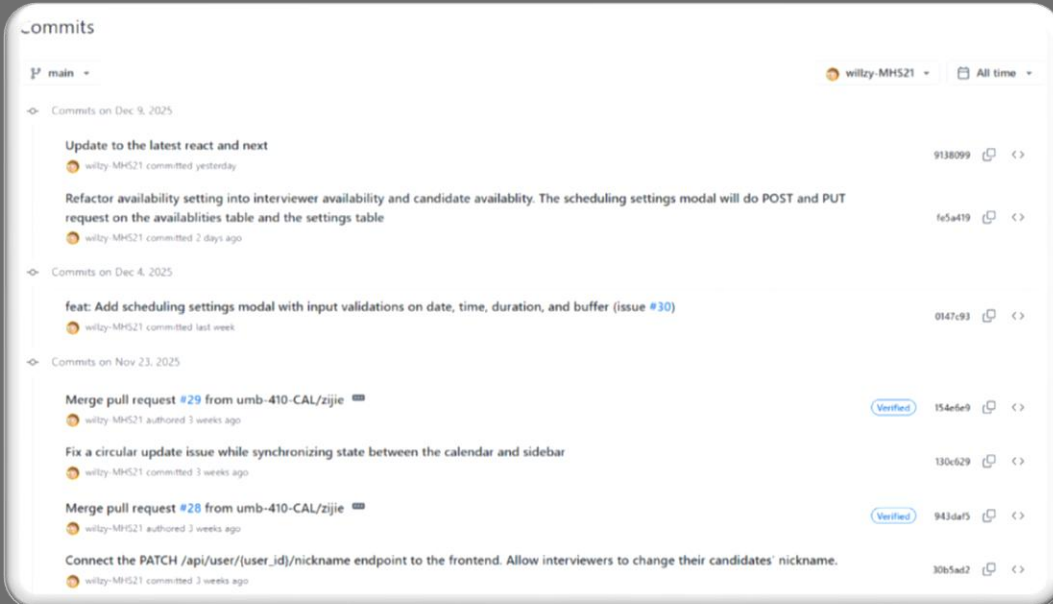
ommits

main

willzy-MHS21

All time

Commits on Dec 9, 2025

Update to the latest react and next

willzy-MHS21 committed yesterday

9138099

Refactor availability setting into interviewer availability and candidate availablity. The scheduling settings modal will do POST and PUT request on the availablities table and the settings table

willzy-MHS21 committed 2 days ago

fe5a419

Commits on Dec 4, 2025

feat: Add scheduling settings modal with input validations on date, time, duration, and buffer (issue #30)

willzy-MHS21 committed last week

0147c93

Commits on Nov 23, 2025

Merge pull request #29 from umb-410-CAL/zijie

willzy-MHS21 authored 3 weeks ago

Verified

154e6e9

Fix a circular update issue while synchronizing state between the calendar and sidebar

willzy-MHS21 committed 3 weeks ago

130c629

Merge pull request #28 from umb-410-CAL/zijie

willzy-MHS21 authored 3 weeks ago

Verified

943daf5

Connect the PATCH /api/user/{user_id}/nickname endpoint to the frontend. Allow interviewers to change their candidates' nickname.

willzy-MHS21 committed 3 weeks ago

30b5ad2